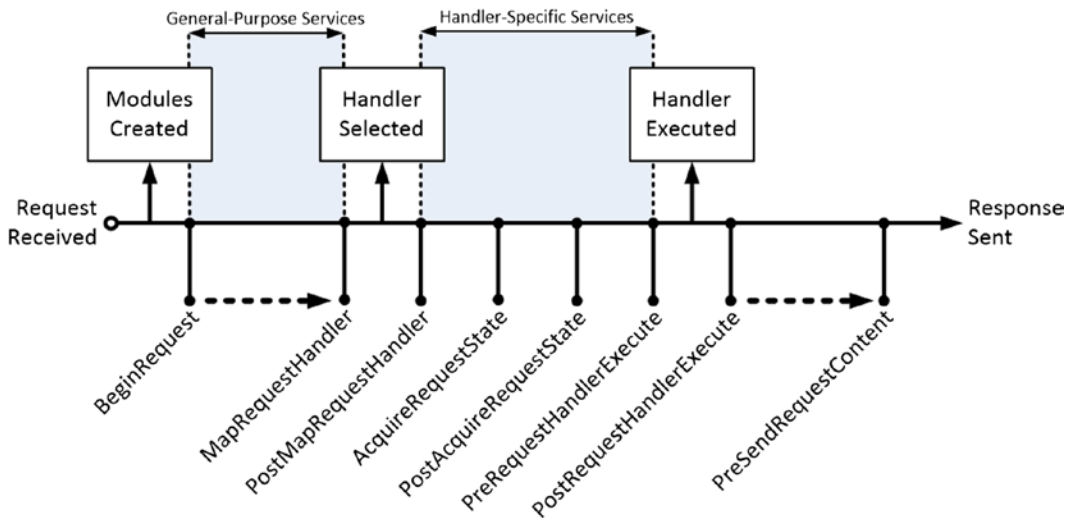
General-Purpose Services

Handler-Specific Services

Modules Created

Handler Selected

Handler Executed

Request Received

Response Sent

BeginRequest

MapRequestHandler

PostMapRequestHandler

AcquireRequestState

PostAcquireRequestState

PreRequestHandlerExecute

PostRequestHandlerExecute

PreSendRequestContent